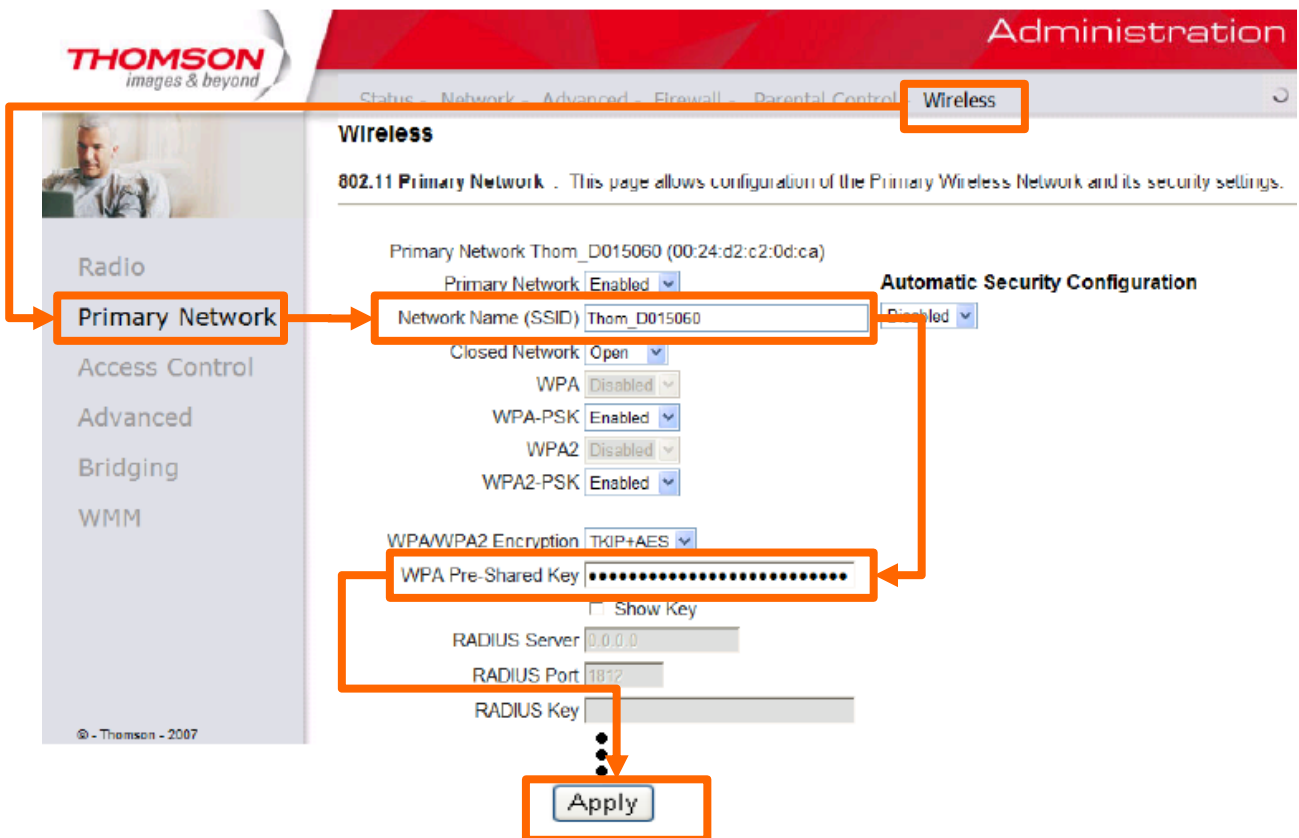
THOMSON
images & beyond

Administration

Status - Network - Advanced - Firewall - Parental Control - Wireless

Wireless

802.11 Primary Network . This page allows configuration of the Primary Wireless Network and its security settings.

Radio
Primary Network
Access Control
Advanced
Bridging
WMM

Primary Network Thom_D015060 (00:24:d2:c2:0d:ca)

Primary Network Enabled

Automatic Security Configuration

Network Name (SSID) Thom_D015060

Disabled

Closed Network Open

WPA Disabled

WPA-PSK Enabled

WPA2 Disabled

WPA2-PSK Enabled

WPA/WPA2 Encryption TKIP+AES

WPA Pre-Shared Key ••••••••••••••••••••••••••••

Show Key

RADIUS Server 0.0.0.0

RADIUS Port 1812

RADIUS Key

© - Thomson - 2007

Apply